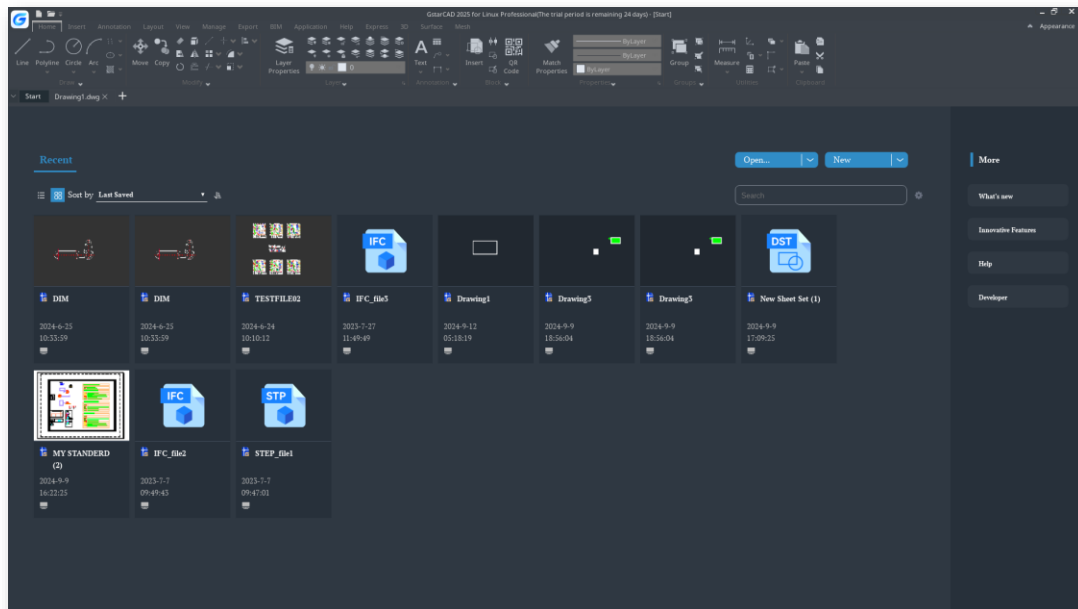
GstarCAD 2025 for Linux Professional(The trial period is remaining 24 days) - [Start]

Appearance

Home Insert Annotation Layout View Manage Export BIM Application Help Express 3D Surface Mesh

Line Polyline Circle Arc Move Copy Layer Properties Text Insert QR Code Match Properties ByLayer ByLayer ByLayer Group Measure Paste

Draw Modify Layer Annotation Block Properties Groups Utilities Clipboard

Start Drawing1.dwg ×

Recent

Open... New

Sort by Last Saved

Search

More

What's new

Innovative Features

Help

Developer

| DIM | DIM | TESTFILE02 | IFC_file3 | Drawing1 | Drawing3 | Drawing3 | New Sheet Set (1) |
|---|---|---|---|---|---|---|---|
| 2024-6-25 10:33:59 | 2024-6-25 10:33:59 | 2024-6-24 10:10:12 | 2023-7-27 11:49:49 | 2024-9-12 05:18:19 | 2024-9-9 18:56:04 | 2024-9-9 18:56:04 | 2024-9-9 17:09:25 |

IFC DST

| MY STANDERD (2) | IFC_file2 | STEP_file1 |
|---|---|---|
| 2024-9-9 16:22:25 | 2023-7-7 09:49:43 | 2023-7-7 09:47:01 |

IFC STP